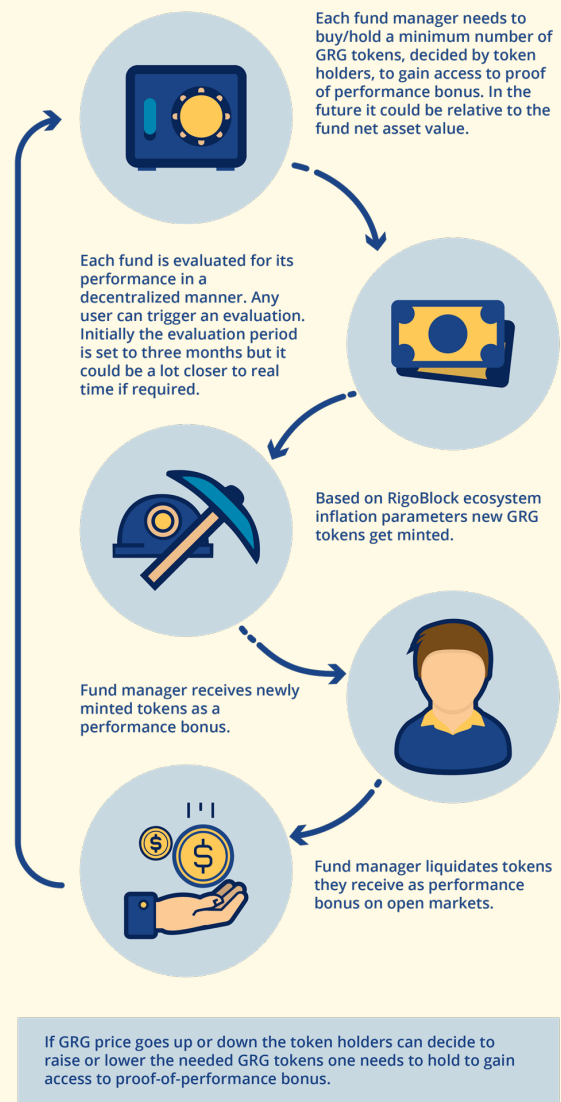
Each fund manager needs to buy/hold a minimum number of GRG tokens, decided by token holders, to gain access to proof of performance bonus. In the future it could be relative to the fund net asset value.

Each fund is evaluated for its performance in a decentralized manner. Any user can trigger an evaluation. Initially the evaluation period is set to three months but it could be a lot closer to real time if required.

Based on RigoBlock ecosystem inflation parameters new GRG tokens get minted.

Fund manager receives newly minted tokens as a performance bonus.

Fund manager liquidates tokens they receive as performance bonus on open markets.

If GRG price goes up or down the token holders can decide to raise or lower the needed GRG tokens one needs to hold to gain access to proof-of-performance bonus.